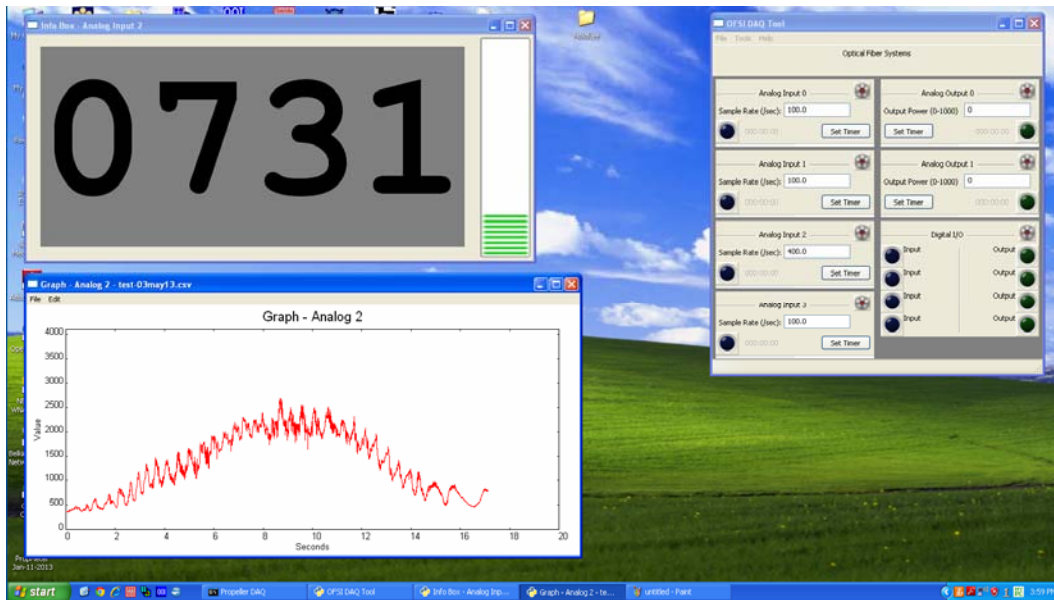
Info Box - Analog Input 2

0731

Graph - Analog 2 - test-03may13.csv

File Edit

Graph - Analog 2

4000
3500
3000
2500
2000
1500
1000
500
0

Value

0 2 4 6 8 10 12 14 16 18 20

Seconds

OFSI DAQ Tool

File Tools Help

Optical Fiber Systems

Analog Input 0
Sample Rate (/sec): 100.0
000:00:00
Set Timer

Analog Output 0
Output Power (0-1000) 0
Set Timer
000:00:00

Analog Input 1
Sample Rate (/sec): 100.0
000:00:00
Set Timer

Analog Output 1
Output Power (0-1000) 0
Set Timer
000:00:00

Analog Input 2
Sample Rate (/sec): 400.0
000:00:00
Set Timer

Digital I/O
Input Output
Input Output
Input Output
Input Output

Analog Input 3
Sample Rate (/sec): 100.0
000:00:00
Set Timer

start

Propeller DAQ
OFSI DAQ Tool
Info Box - Analog Inp...
Graph - Analog 2 - te...
untitled - Paint

3:59 PM

Jan-11-2013